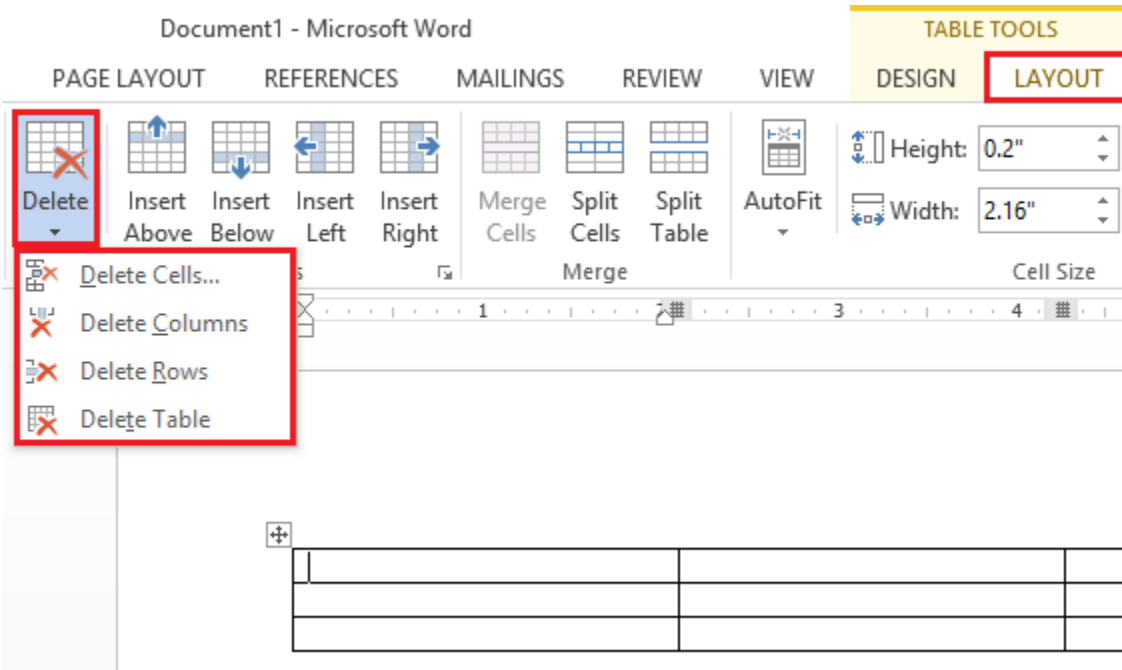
Document1 - Microsoft Word

TABLE TOOLS

PAGE LAYOUT REFERENCES MAILINGS REVIEW VIEW DESIGN LAYOUT

Delete

Insert Above

Insert Below

Insert Left

Insert Right

Merge Cells

Split Cells

Split Table

AutoFit

Height: 0.2"

Width: 2.16"

s

Merge

Cell Size

Delete Cells...

Delete Columns

Delete Rows

Delete Table

1 2 3 4